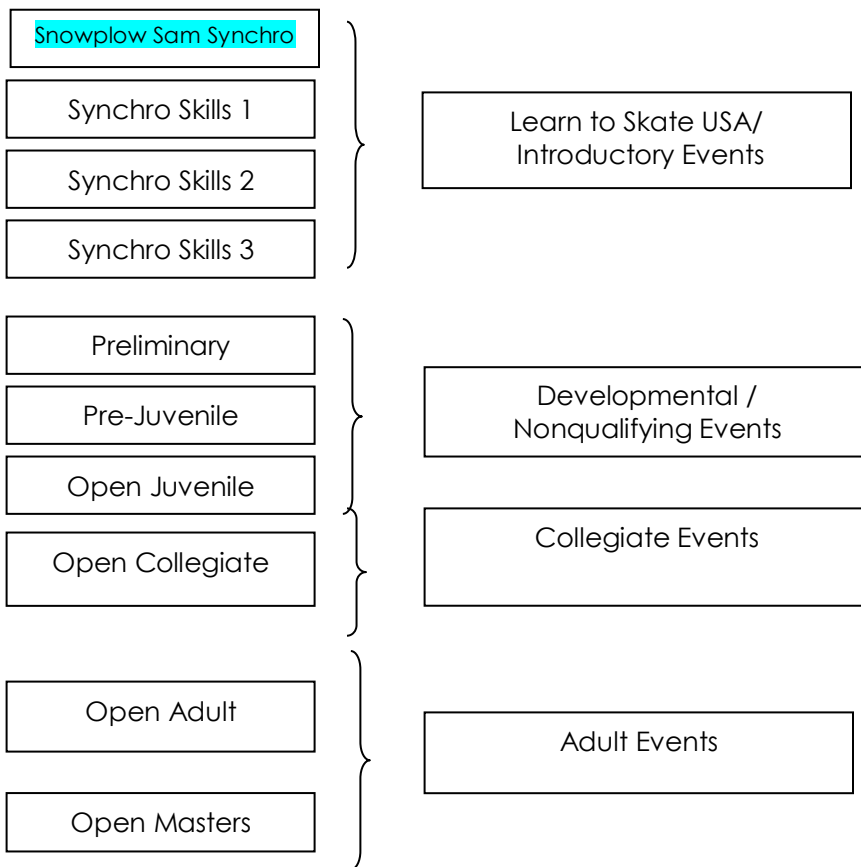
Snowplow Sam Synchro

Synchro Skills 1

Synchro Skills 2

Synchro Skills 3

Learn to Skate USA/ Introductory Events

Preliminary

Pre-Juvenile

Open Juvenile

Developmental / Nonqualifying Events

Open Collegiate

Collegiate Events

Open Adult

Open Masters

Adult Events